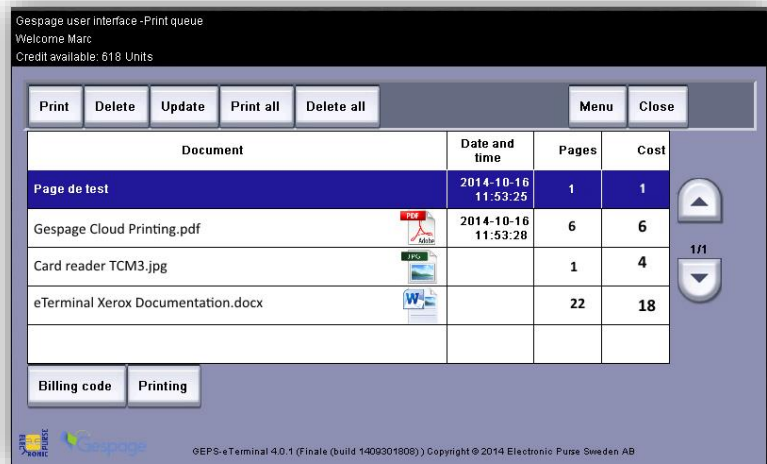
Gespage user interface -Print queue
Welcome Marc
Credit available: 618 Units

Print | Delete | Update | Print all | Delete all | Menu | Close

| Document | Date and time | Pages | Cost |
|---|---|---|---|
| Page de test | 2014-10-16 11:53:25 | 1 | 1 |
| Gespage Cloud Printing.pdf | 2014-10-16 11:53:28 | 6 | 6 |
| Card reader TCM3.jpg | | 1 | 4 |
| eTerminal Xerox Documentation.docx | | 22 | 18 |
| | | | |

1/1

Billing code | Printing

Gespage

GEPS-eTerminal 4.0.1 (Finale (build 1409301808) ) Copyright © 2014 Electronic Purse Sweden AB